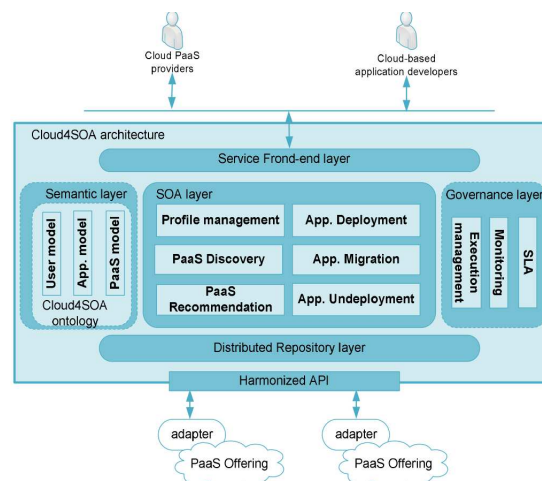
Cloud PaaS providers

Cloud-based application developers

Cloud4SOA architecture

Service Frond-end layer

Semantic layer

User model

App. model

PaaS model

Cloud4SOA ontology

SOA layer

Profile management

App. Deployment

PaaS Discovery

App. Migration

PaaS Recommendation

App. Undeployment

Governance layer

Execution management

Monitoring

SLA

Distributed Repository layer

Harmonized API

adapter

PaaS Offering

adapter

PaaS Offering